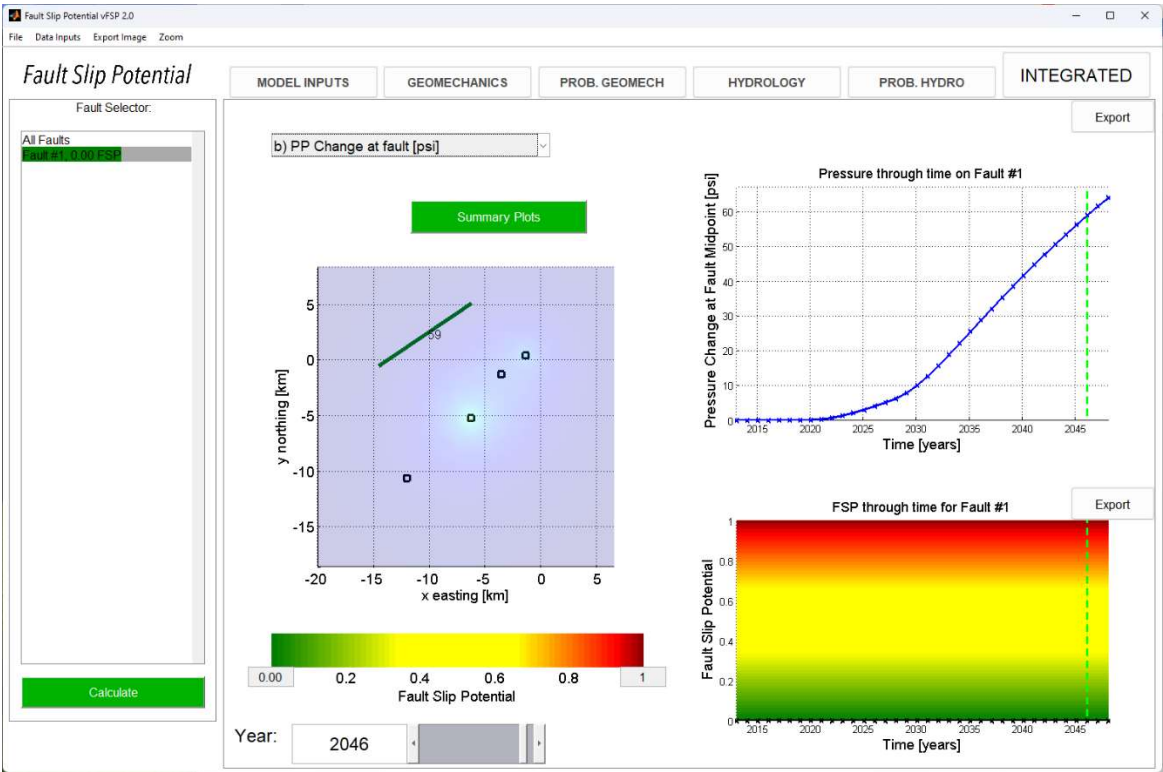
Fault Slip Potential vFSP 2.0

File Data Inputs Export Image Zoom

Fault Slip Potential

MODEL INPUTS GEOMECHANICS PROB. GEOMECH HYDROLOGY PROB. HYDRO INTEGRATED

Fault Selector:

All Faults
Fault #1, 0.00 FSP

Export

b) PP Change at fault [psi]

Summary Plots

59

y northing [km]

5
0
-5
-10
-15

-20 -15 -10 -5 0 5
x easting [km]

0.00 0.2 0.4 0.6 0.8 1
Fault Slip Potential

Calculate

Year: 2046

Pressure through time on Fault #1

Pressure Change at Fault Midpoint [psi]

60
50
40
30
20
10
0

2015 2020 2025 2030 2035 2040 2045
Time [years]

Export

FSP through time for Fault #1

Fault Slip Potential

1
0.8
0.6
0.4
0.2
0

2015 2020 2025 2030 2035 2040 2045
Time [years]